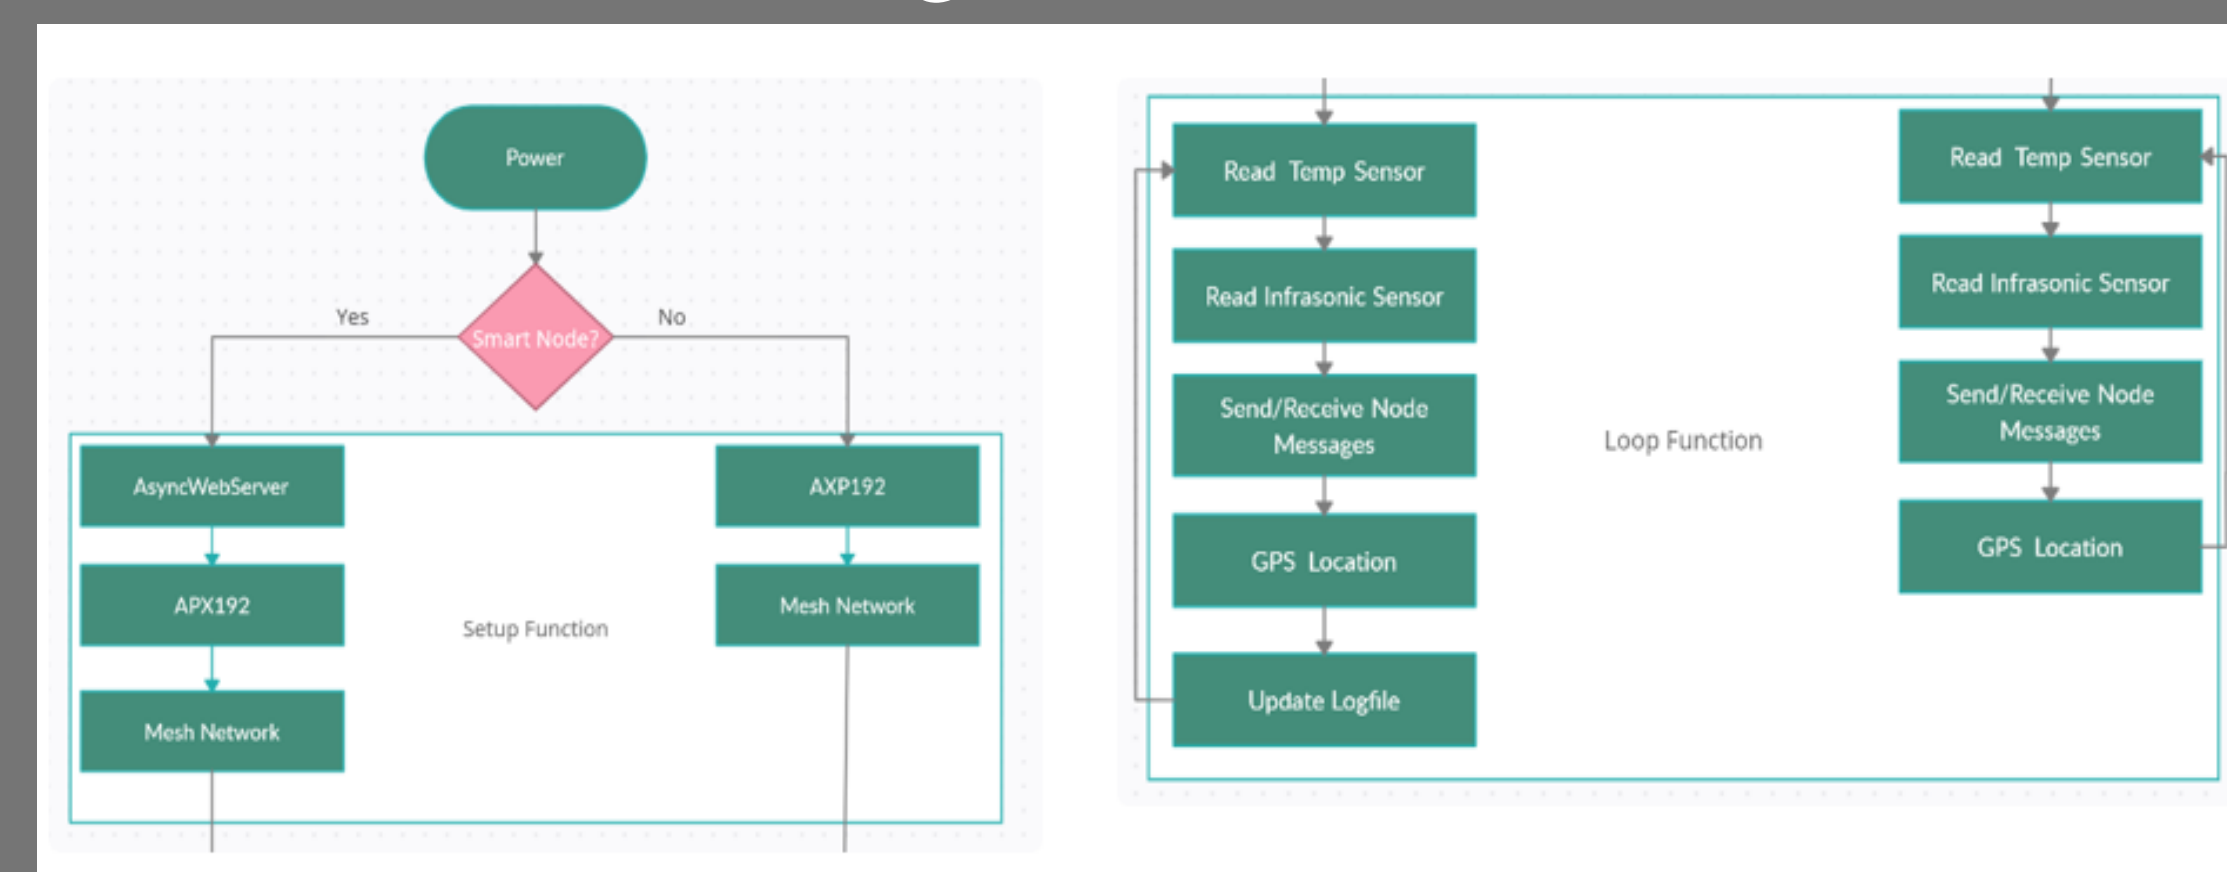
Power

Smart Node?

Yes

No

AsyncWebServer

APX192

Mesh Network

Setup Function

AXP192

Mesh Network

Read Temp Sensor

Read Infrasonic Sensor

Send/Receive Node Messages

GPS Location

Update Logfile

Loop Function

Read Temp Sensor

Read Infrasonic Sensor

Send/Receive Node Messages

GPS Location